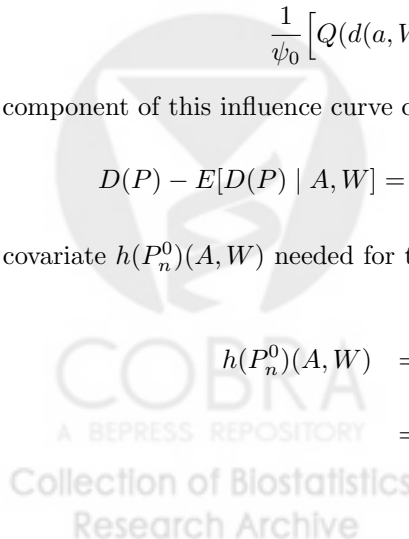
$\frac{1}{\psi_0}\Big[Q(d(a,W$

component of this influence curve c

$D(P) - E[D(P) \mid A, W] =$

covariate $h(P_n^0)(A,W)$ needed for t

$h(P_n^0)(A,W) \quad =$

$=$

COBRA
A BEPRESS REPOSITORY
Collection of Biostatistics
Research Archive